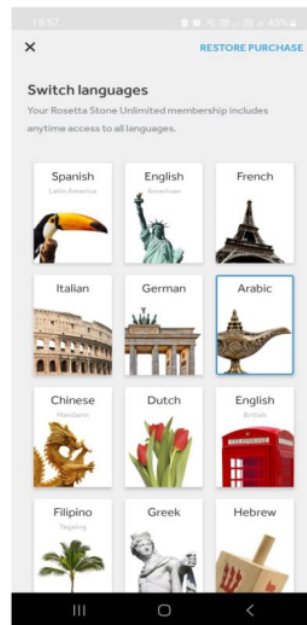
15:57 45%

×

RESTORE PURCHASE

Switch languages

Your Rosetta Stone Unlimited membership includes anytime access to all languages.

Spanish
Latin America

English
American

French

Italian

German

Arabic

Chinese
Mandarin

Dutch

English
British

Filipino
Tagalog

Greek

Hebrew